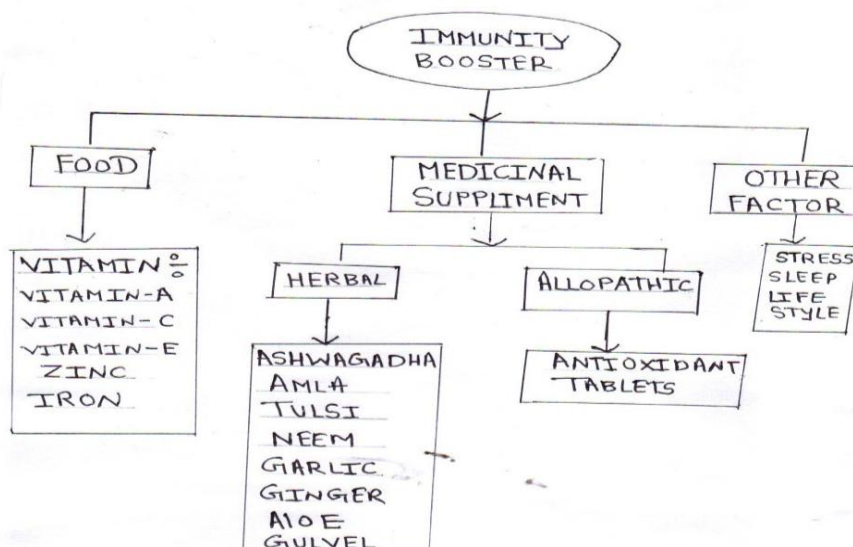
IMMUNITY BOOSTER

FOOD

VITAMIN:-
VITAMIN-A
VITAMIN-C
VITAMIN-E
ZINC
IRON

MEDICINAL SUPPLIMENT

HERBAL

ASHWAGADHA
AMLA
TULSI
NEEM
GARLIC
GINGER
AlOE
GULVEL

ALLOPATHIC

ANTIOXIDANT TABLETS

OTHER FACTOR

STRESS
SLEEP
LIFE STYLE